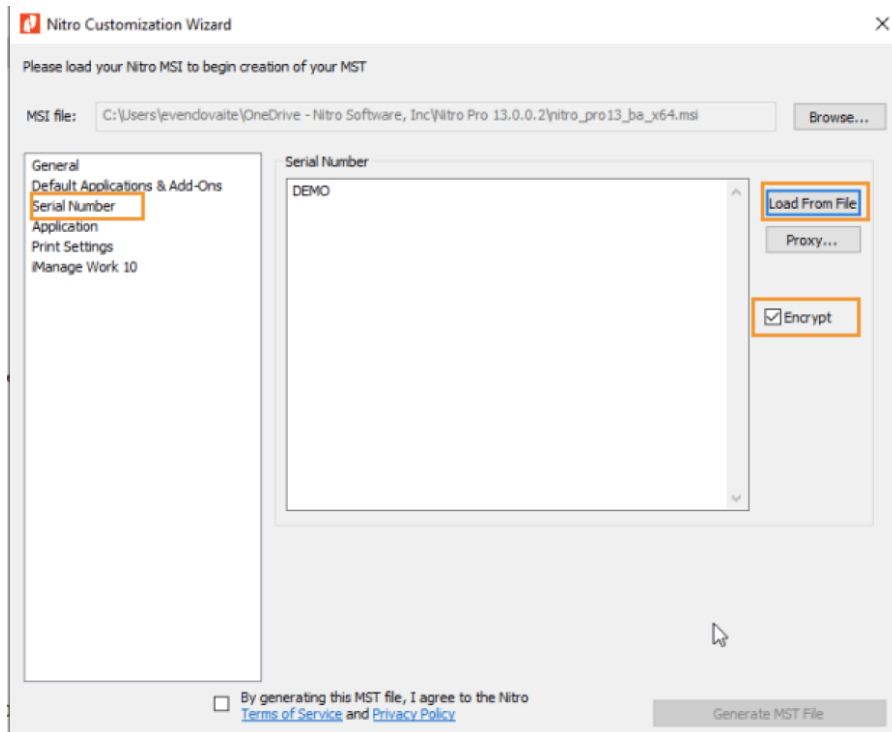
Nitro Customization Wizard

Please load your Nitro MSI to begin creation of your MST

MSI file: C:\Users\evenclovaite\OneDrive - Nitro Software, Inc\Nitro Pro 13.0.0.2\nitro_pro13_ba_x64.msi

Browse...

General
Default Applications & Add-Ons
Serial Number
Application
Print Settings
iManage Work 10

Serial Number

DEMO

Load From File

Proxy...

Encrypt

By generating this MST file, I agree to the Nitro Terms of Service and Privacy Policy

Generate MST File